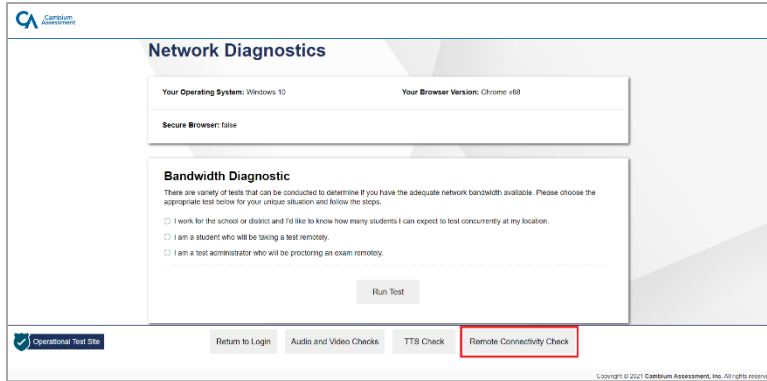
CA Cambium Assessment

Network Diagnostics

Your Operating System: Windows 10

Your Browser Version: Chrome v88

Secure Browser: false

Bandwidth Diagnostic

There are variety of tests that can be conducted to determine if you have the adequate network bandwidth available. Please choose the appropriate test below for your unique situation and follow the steps.

I work for the school or district and I'd like to know how many students I can expect to test concurrently at my location.

I am a student who will be taking a test remotely.

I am a test administrator who will be proctoring an exam remotely.

Run Test

Operational Test Site

Return to Login

Audio and Video Checks

TTS Check

Remote Connectivity Check

Copyright © 2021 Cambium Assessment, Inc. All rights reserve